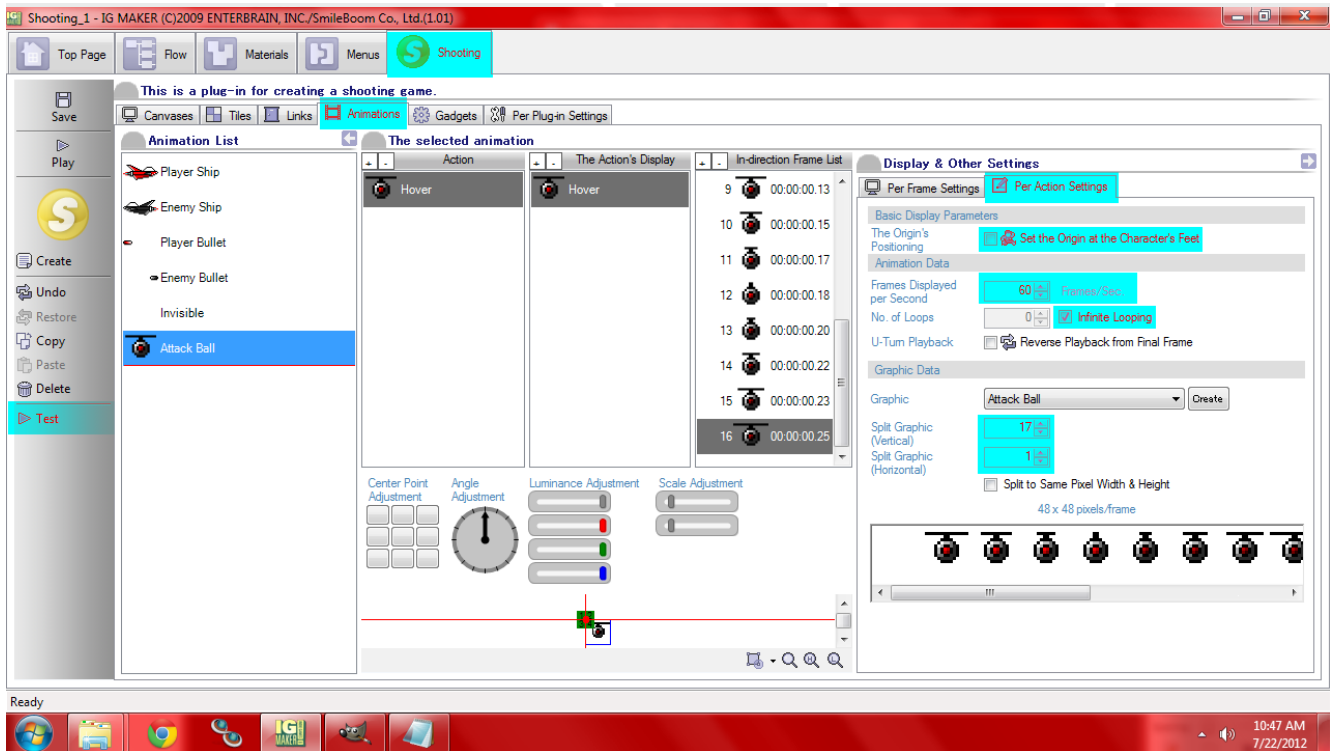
Shooting_1 - IG MAKER (C)2009 ENTERBRAIN, INC./SmileBoom Co., Ltd.(1.01)

Top Page
Flow
Materials
Menus
Shooting

Save
Play
Create
Undo
Restore
Copy
Paste
Delete
Test

This is a plug-in for creating a shooting game.

Canvases
Tiles
Links
Animations
Gadgets
Per Plug-in Settings

Animation List
Player Ship
Enemy Ship
Player Bullet
Enemy Bullet
Invisible
Attack Ball

The selected animation

| + | - | Action |
|---|---|---|
| | | Hover |

| + | - | The Action's Display |
|---|---|---|
| | | Hover |

| + | - | In-direction Frame List |
|---|---|---|
| 9 | | 00:00:00.13 |
| 10 | | 00:00:00.15 |
| 11 | | 00:00:00.17 |
| 12 | | 00:00:00.18 |
| 13 | | 00:00:00.20 |
| 14 | | 00:00:00.22 |
| 15 | | 00:00:00.23 |
| 16 | | 00:00:00.25 |

Center Point Adjustment
Angle Adjustment
Luminance Adjustment
Scale Adjustment

Display & Other Settings
Per Frame Settings
Per Action Settings

Basic Display Parameters
The Origin's Positioning
Set the Origin at the Character's Feet
Animation Data
Frames Displayed per Second 60 Frames/Sec.
No. of Loops 0 Infinite Looping
U-Turn Playback Reverse Playback from Final Frame
Graphic Data
Graphic Attack Ball Create
Split Graphic (Vertical) 17
Split Graphic (Horizontal) 1
Split to Same Pixel Width & Height
48 x 48 pixels/frame

Ready

10:47 AM
7/22/2012